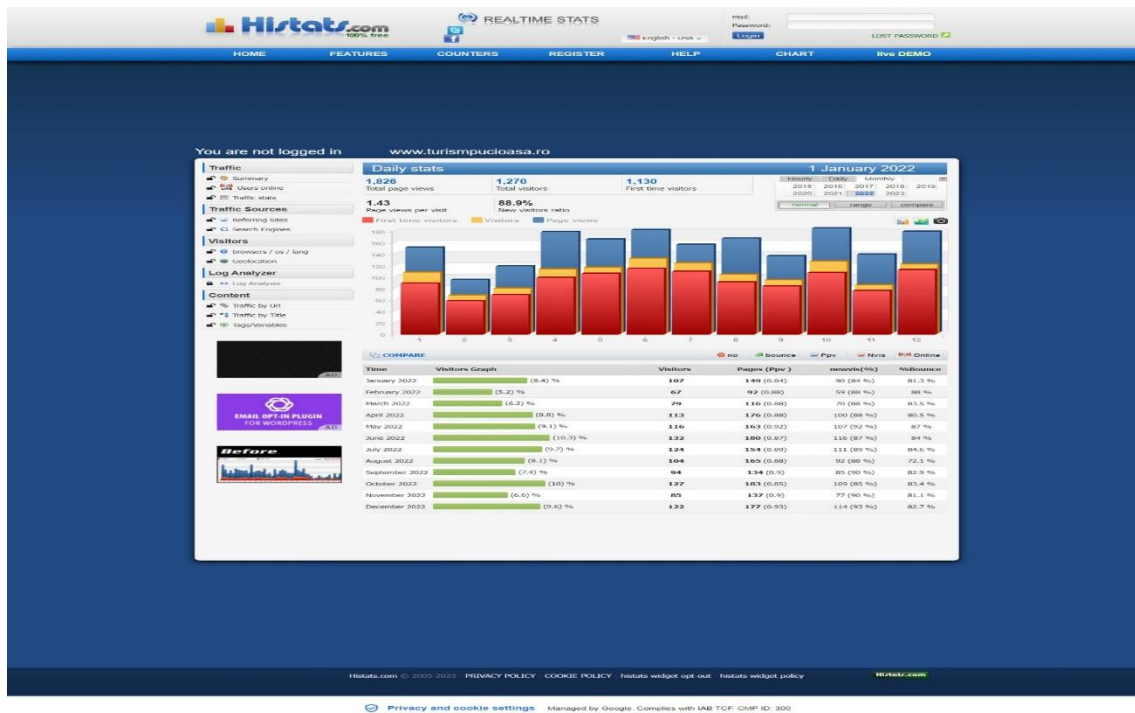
Histats.com 100% free

REALTIME STATS

English - USA

Mail:
Password:
Login
LOST PASSWORD

HOME FEATURES COUNTERS REGISTER HELP CHART live DEMO

You are not logged in www.turismpucioasa.ro

Traffic
Summary
Users online
Traffic stats

Traffic Sources
Referring sites
Search Engines

Visitors
browsers / os / lang
Geolocation

Log Analyzer
Log Analyzer

Content
Traffic by Url
Traffic by Title
tags/variables

EMAIL OPT-IN PLUGIN FOR WORDPRESS

Before

Daily stats

1 January 2022

1,826 Total page views
1,270 Total visitors
1,130 First time visitors
1.43 Page views per visit
88.9% New visitors ratio

Hourly Daily Monthly
2015 2016 2017 2018 2019
2020 2021 2022 2023

normal range compare

First time visitors Visitors Page views

180 160 140 120 100 80 60 40 20 0

1 2 3 4 5 6 7 8 9 10 11 12

COMPARE

no bounce Ppv Nvis Online

| Time | Visitors Graph | Visitors | Pages (Ppv) | newvis(%) | %Bounce |
|---|---|---|---|---|---|
| January 2022 | (8.4) % | 107 | 149 (0.04) | 90 (84 %) | 81.3 % |
| February 2022 | (5.2) % | 67 | 92 (0.88) | 59 (88 %) | 88 % |
| March 2022 | (6.2) % | 79 | 116 (0.88) | 70 (88 %) | 83.5 % |
| April 2022 | (8.8) % | 113 | 176 (0.88) | 100 (88 %) | 80.5 % |
| May 2022 | (9.1) % | 116 | 163 (0.92) | 107 (92 %) | 87 % |
| June 2022 | (10.3) % | 132 | 180 (0.87) | 116 (87 %) | 84 % |
| July 2022 | (9.7) % | 124 | 154 (0.89) | 111 (89 %) | 84.6 % |
| August 2022 | (8.1) % | 104 | 165 (0.88) | 92 (88 %) | 72.1 % |
| September 2022 | (7.4) % | 94 | 134 (0.9) | 85 (90 %) | 82.9 % |
| October 2022 | (10) % | 127 | 183 (0.85) | 109 (85 %) | 83.4 % |
| November 2022 | (6.6) % | 85 | 137 (0.9) | 77 (90 %) | 81.1 % |
| December 2022 | (9.6) % | 122 | 177 (0.93) | 114 (93 %) | 82.7 % |

Histats.com © 2005-2023 PRIVACY POLICY COOKIE POLICY histats widget opt out histats widget policy Histats.com

Privacy and cookie settings Managed by Google. Complies with IAB TCF. CMP ID: 300